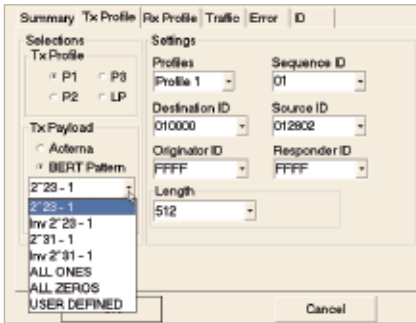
Summary | Tx Profile | Rx Profile | Traffic | Error | ID

Selections
Tx Profile
P1
P3
P2
LP

Tx Payload
Acterna
BERT Pattern
2^23 - 1
2^23 - 1
Inv 2^23 - 1
2^31 - 1
Inv 2^31 - 1
ALL ONES
ALL ZEROS
USER DEFINED

Settings
Profiles
Profile 1
Sequence ID
01
Destination ID
010000
Source ID
012802
Originator ID
FFFF
Responder ID
FFFF
Length
512

Cancel